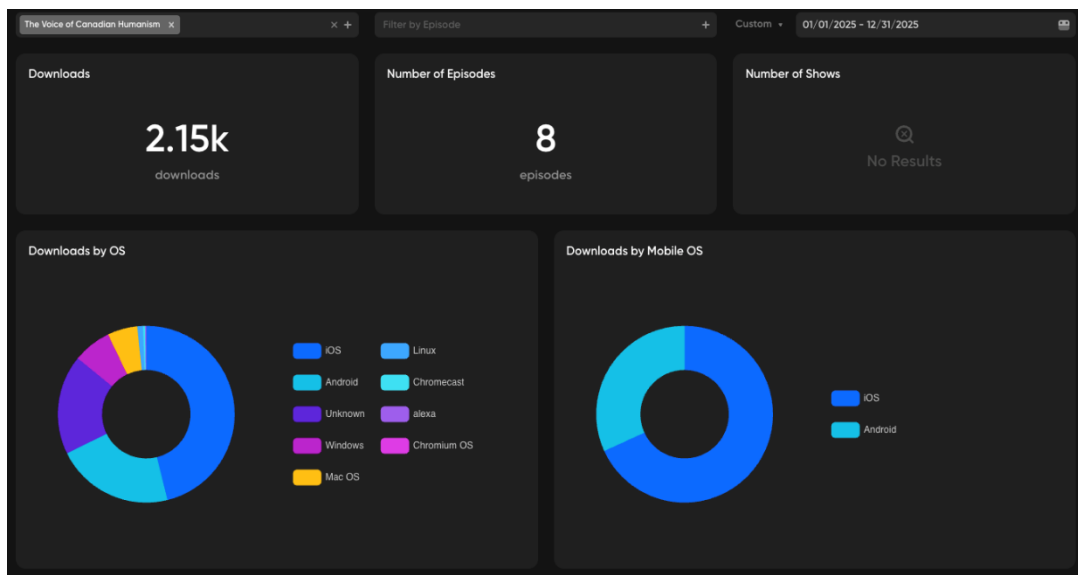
The Voice of Canadian Humanism ×

× +

Filter by Episode

+

Custom ▾

01/01/2025 - 12/31/2025

Downloads

2.15k

downloads

Number of Episodes

8

episodes

Number of Shows

No Results

Downloads by OS

iOS
Linux
Android
Chromecast
Unknown
alexa
Windows
Chromium OS
Mac OS

Downloads by Mobile OS

iOS
Android